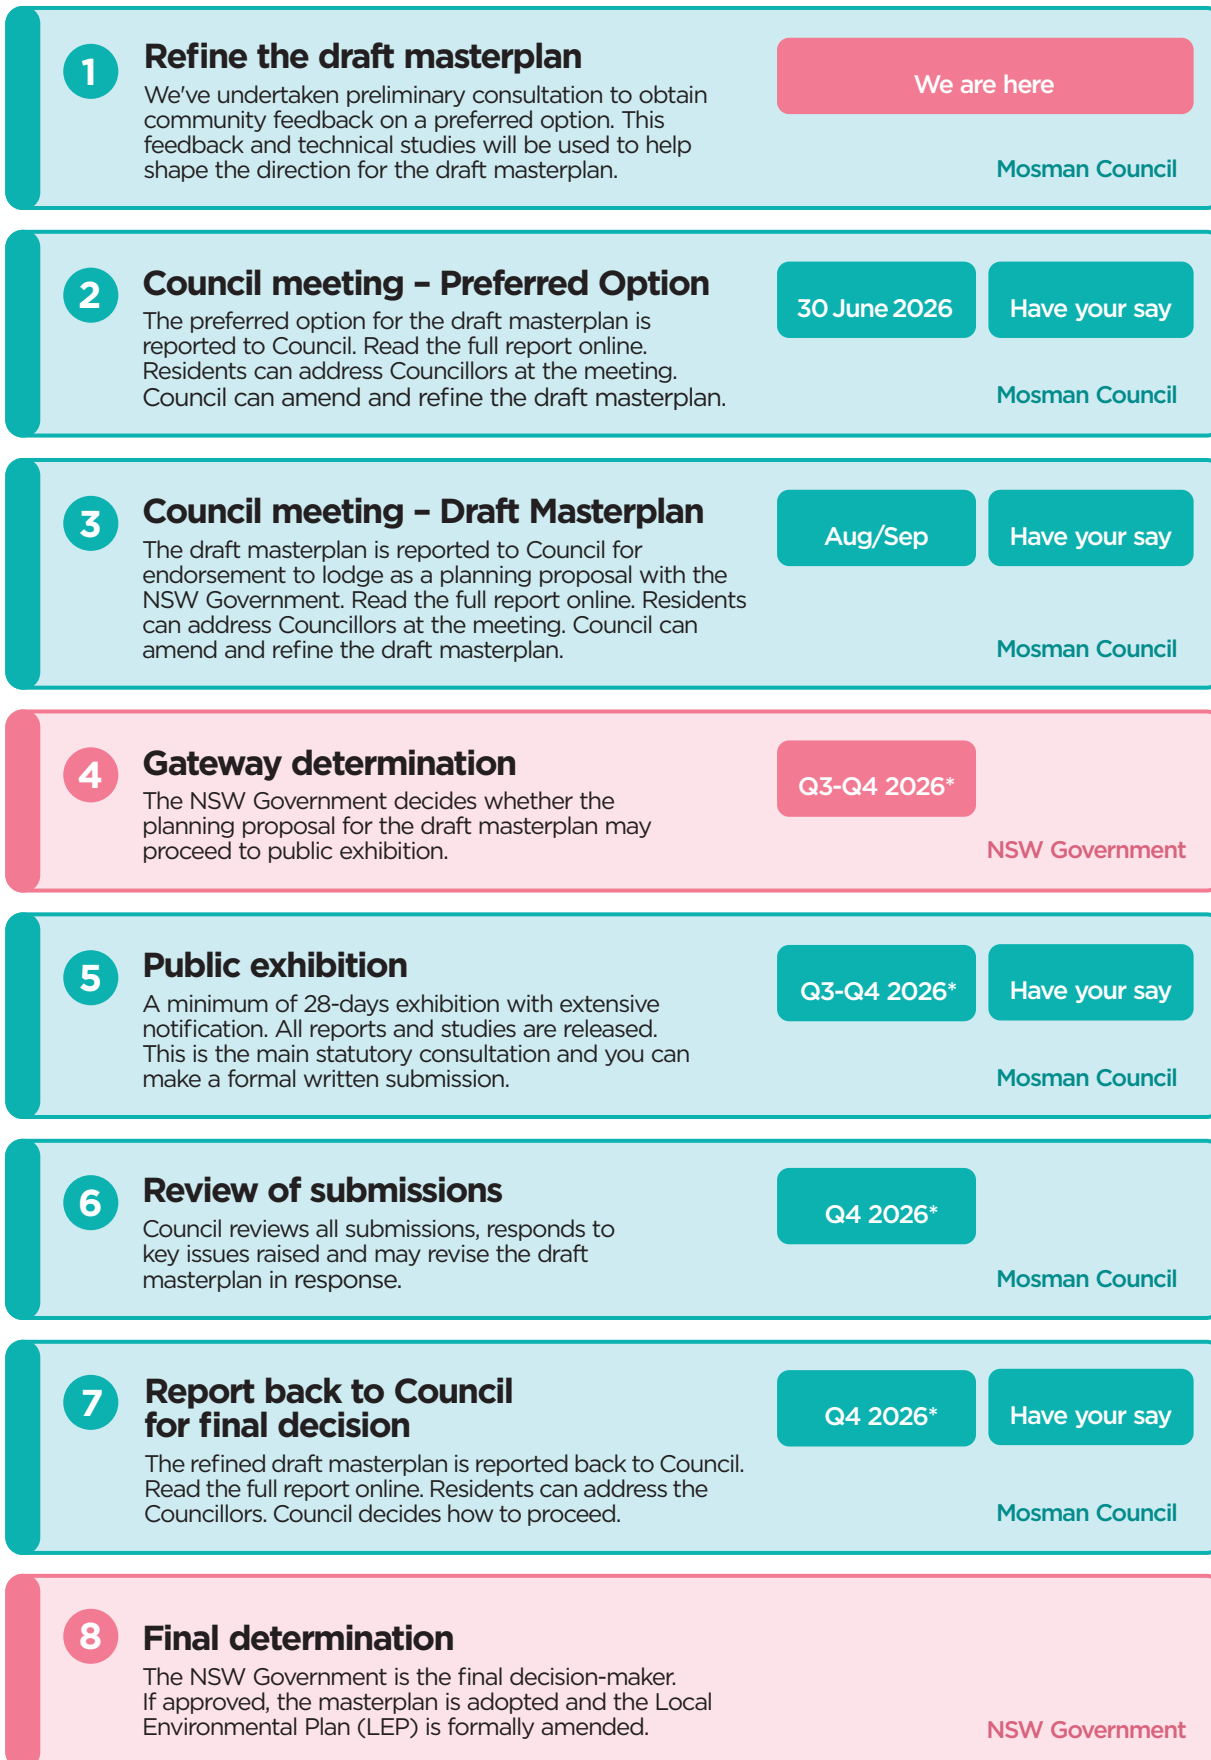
1

Refine the draft masterplan

We've undertaken preliminary consultation to obtain community feedback on a preferred option. This feedback and technical studies will be used to help shape the direction for the draft masterplan.

We are here

Mosman Council

2

Council meeting – Preferred Option

The preferred option for the draft masterplan is reported to Council. Read the full report online. Residents can address Councillors at the meeting. Council can amend and refine the draft masterplan.

30 June 2026

Have your say

Mosman Council

3

Council meeting – Draft Masterplan

The draft masterplan is reported to Council for endorsement to lodge as a planning proposal with the NSW Government. Read the full report online. Residents can address Councillors at the meeting. Council can amend and refine the draft masterplan.

Aug/Sep

Have your say

Mosman Council

4

Gateway determination

The NSW Government decides whether the planning proposal for the draft masterplan may proceed to public exhibition.

Q3-Q4 2026*

NSW Government

5

Public exhibition

A minimum of 28-days exhibition with extensive notification. All reports and studies are released. This is the main statutory consultation and you can make a formal written submission.

Q3-Q4 2026*

Have your say

Mosman Council

6

Review of submissions

Council reviews all submissions, responds to key issues raised and may revise the draft masterplan in response.

Q4 2026*

Mosman Council

7

Report back to Council for final decision

The refined draft masterplan is reported back to Council. Read the full report online. Residents can address the Councillors. Council decides how to proceed.

Q4 2026*

Have your say

Mosman Council

8

Final determination

The NSW Government is the final decision-maker. If approved, the masterplan is adopted and the Local Environmental Plan (LEP) is formally amended.

NSW Government